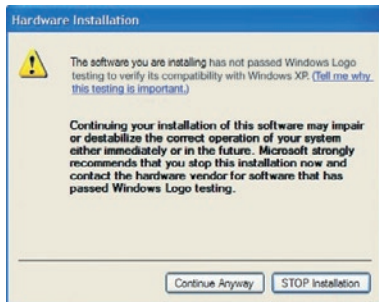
Hardware Installation

The software you are installing has not passed Windows Logo testing to verify its compatibility with Windows XP. (Tell me why this testing is important.)

Continuing your installation of this software may impair or destabilize the correct operation of your system either immediately or in the future. Microsoft strongly recommends that you stop this installation now and contact the hardware vendor for software that has passed Windows Logo testing.

Continue Anyway

STOP Installation